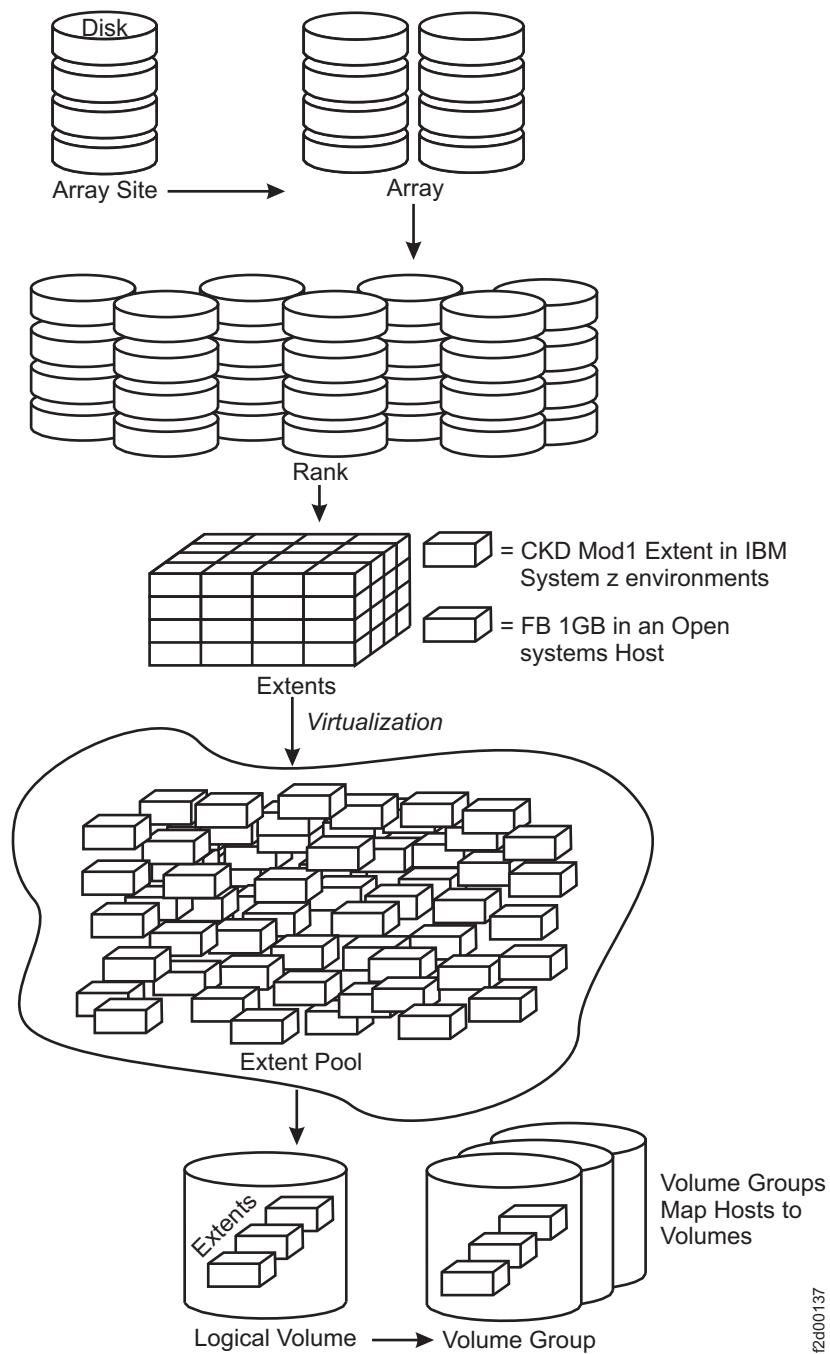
Disk

Array Site

Array

Rank

= CKD Mod1 Extent in IBM System z environments

= FB 1GB in an Open systems Host

Extents

Virtualization

Extent Pool

Extents

Volume Groups Map Hosts to Volumes

Logical Volume

Volume Group

f2d00137